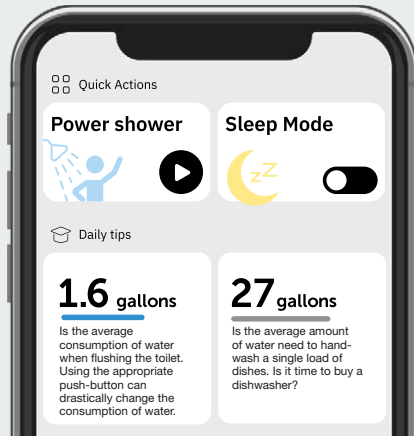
Quick Actions

Power shower

Sleep Mode

zz

Daily tips

1.6 gallons

Is the average consumption of water when flushing the toilet. Using the appropriate push-button can drastically change the consumption of water.

27 gallons

Is the average amount of water need to hand-wash a single load of dishes. Is it time to buy a dishwasher?